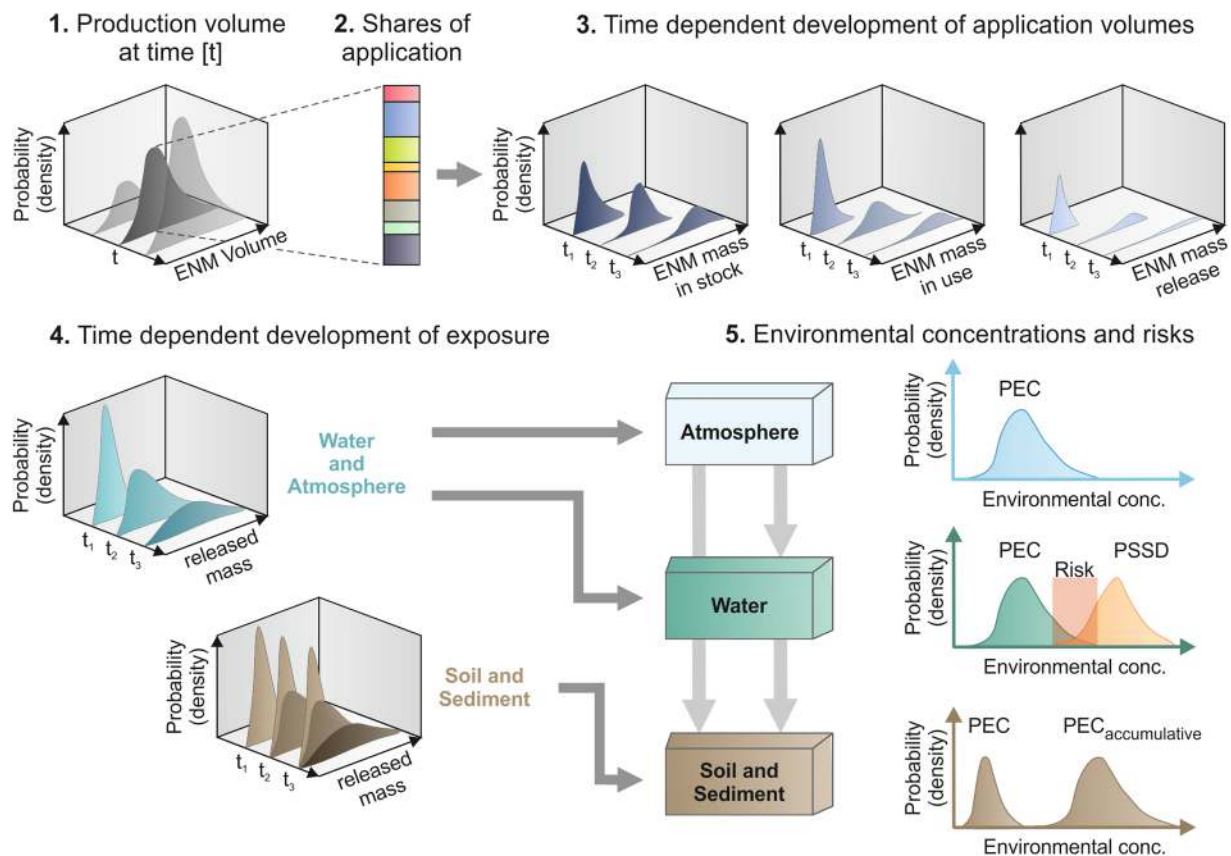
**1.** Production volume at time [t]

**2.** Shares of application

**3.** Time dependent development of application volumes

Probability (density)

t

ENM Volume

Probability (density)

$t_1$ $t_2$ $t_3$

ENM mass in stock

$t_1$ $t_2$ $t_3$

ENM mass in use

$t_1$ $t_2$ $t_3$

ENM mass release

**4.** Time dependent development of exposure

**5.** Environmental concentrations and risks

Probability (density)

$t_1$ $t_2$ $t_3$

released mass

Water and Atmosphere

Atmosphere

Water

Soil and Sediment

Probability (density)

$t_1$ $t_2$ $t_3$

released mass

Soil and Sediment

Probability (density)

PEC

Environmental conc.

Probability (density)

PEC

Risk

PSSD

Environmental conc.

Probability (density)

PEC

$PEC_{accumulative}$

Environmental conc.